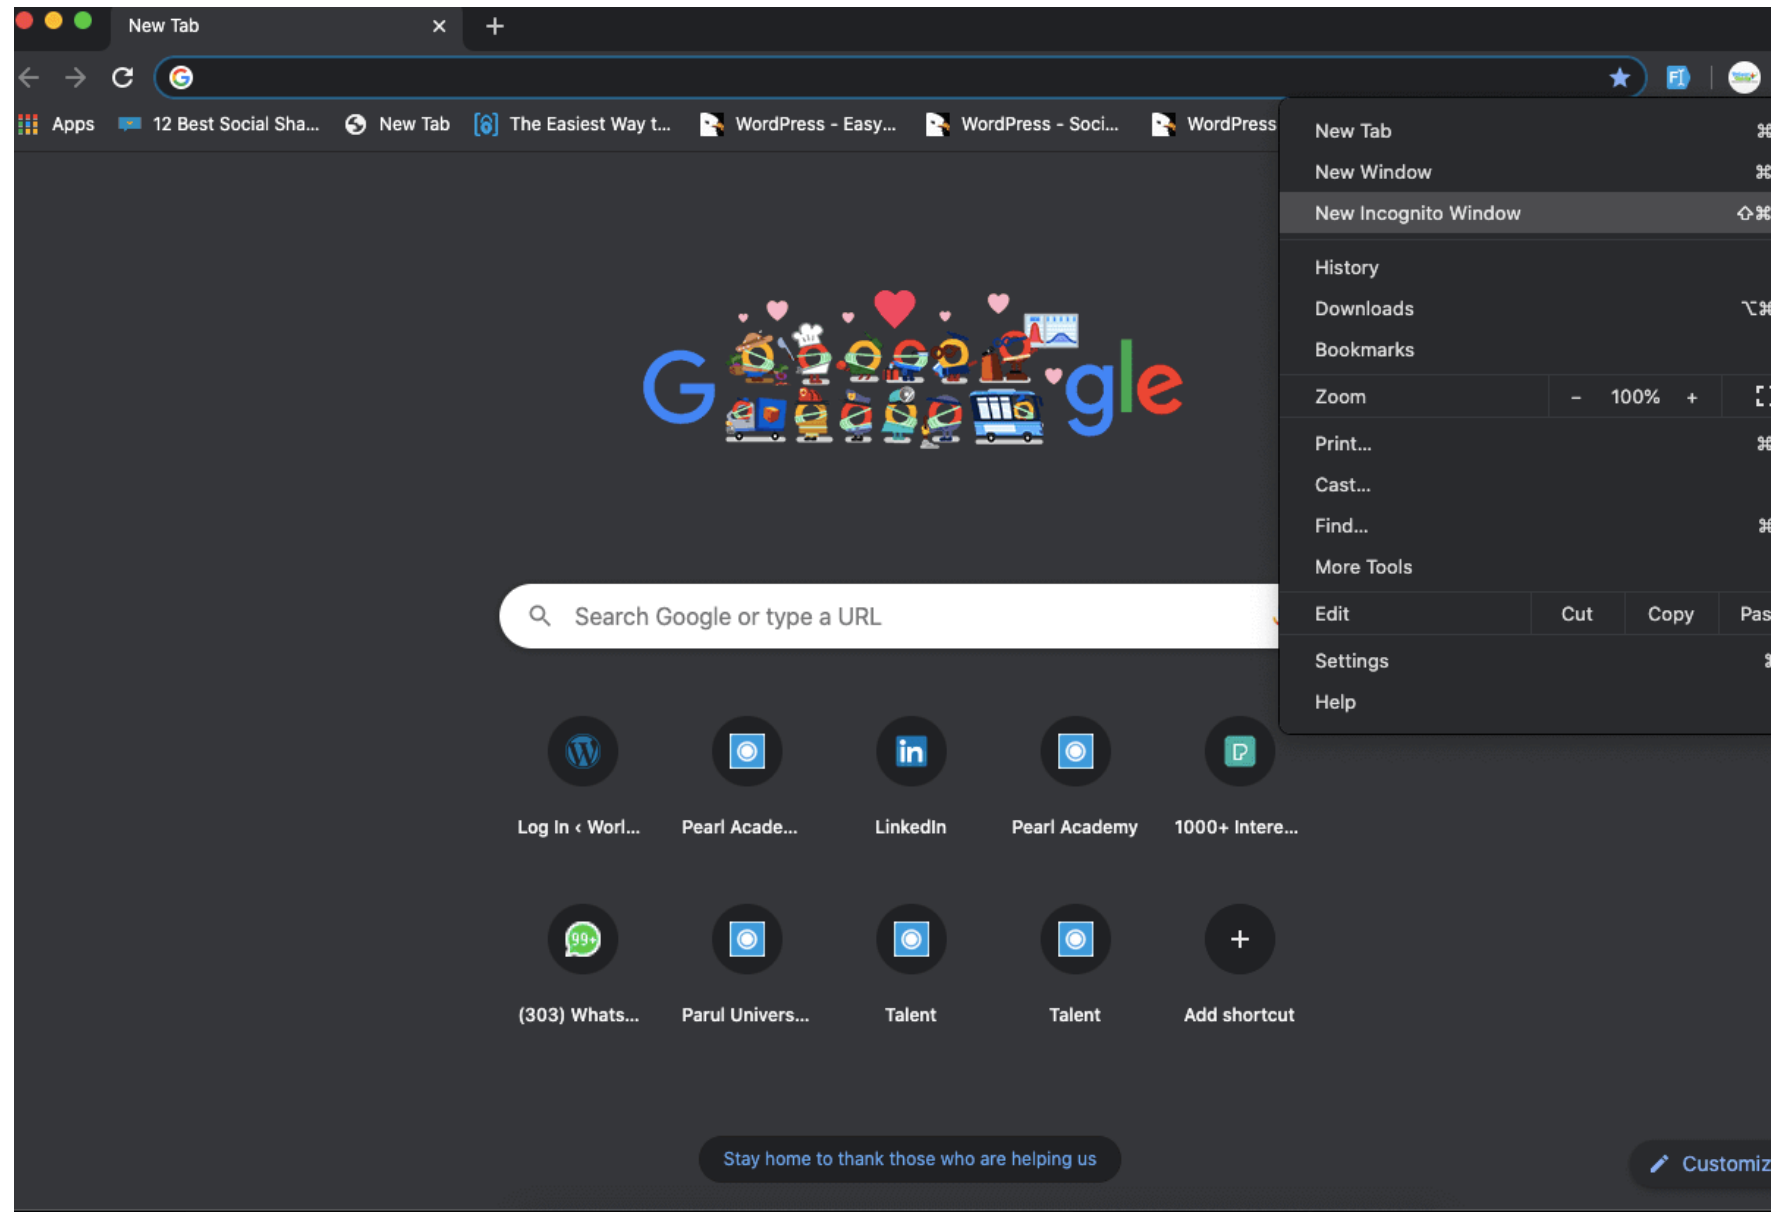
New Tab ×
+

Apps
12 Best Social Sha...
New Tab
The Easiest Way t...
WordPress - Easy...
WordPress - Soci...
WordPress

New Tab ⌘
New Window ⌘
New Incognito Window ⇧⌘
History
Downloads ⌥⌘
Bookmarks
Zoom – 100% +
Print... ⌘
Cast...
Find... ⌘
More Tools
Edit Cut Copy Pas
Settings
Help

Search Google or type a URL

Log In ‹ Worl...
Pearl Acade...
LinkedIn
Pearl Academy
1000+ Intere...
(303) Whats...
Parul Univers...
Talent
Talent
Add shortcut

Stay home to thank those who are helping us

Customiz